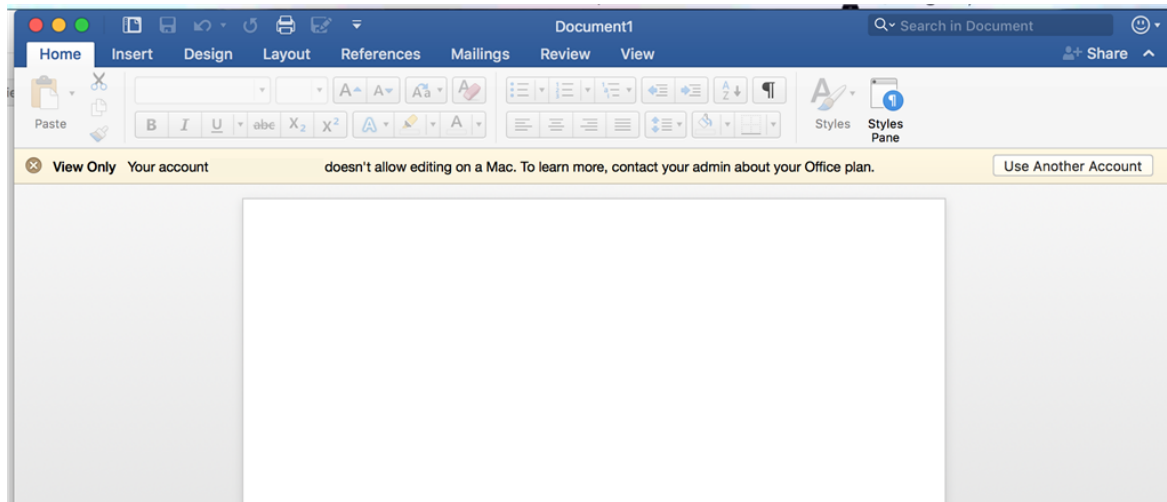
Document1

Search in Document

Home Insert Design Layout References Mailings Review View

Share

Paste

B I U abe $X_2$ $X^2$

Styles Styles Pane

View Only Your account doesn't allow editing on a Mac. To learn more, contact your admin about your Office plan.

Use Another Account